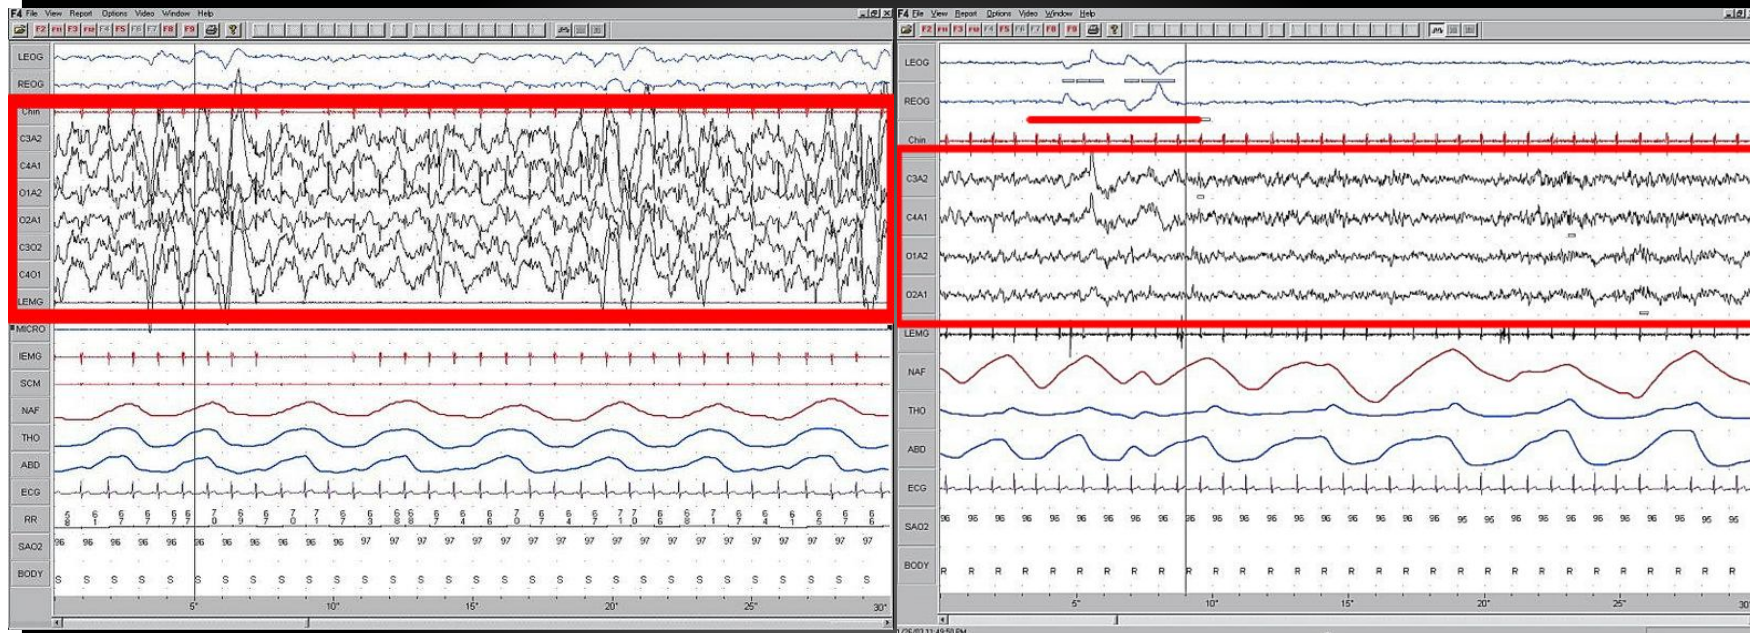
F4 File View Report Options Video Window Help

F2 F3 F4 F5 F6 F7 F8 F9

LEOG
REOG
Chin
C3A2
C4A1
O1A2
O2A1
C3O2
C4O1
LEMG
MICRO
IEMG
SCM
NAF
THO
ABD
ECG
RR
SAO2
BODY

96 96 96 96 96 96 96 96 96 96 96 97 97 97 97 97 97 97 97 97 97 97 97 97 97 97 97 97 97 97 97

S S S S S S S S S S S S S S S S S S S S S S S S S S S S S S

5" 10" 15" 20" 25" 30"

F4 File View Report Options Video Window Help

F2 F3 F4 F5 F6 F7 F8 F9

LEOG
REOG
Chin
C3A2
C4A1
O1A2
O2A1
LEMG
NAF
THO
ABD
ECG
SAO2
BODY

96 96 96 96 96 96 96 96 96 96 96 96 96 96 96 96 96 96 96 96 95 95 96 96 96 96 96 96 96 95 96

R R R R R R R R R R R R R R R R R R R R R R R R R R R R R R

5" 10" 15" 20" 25"